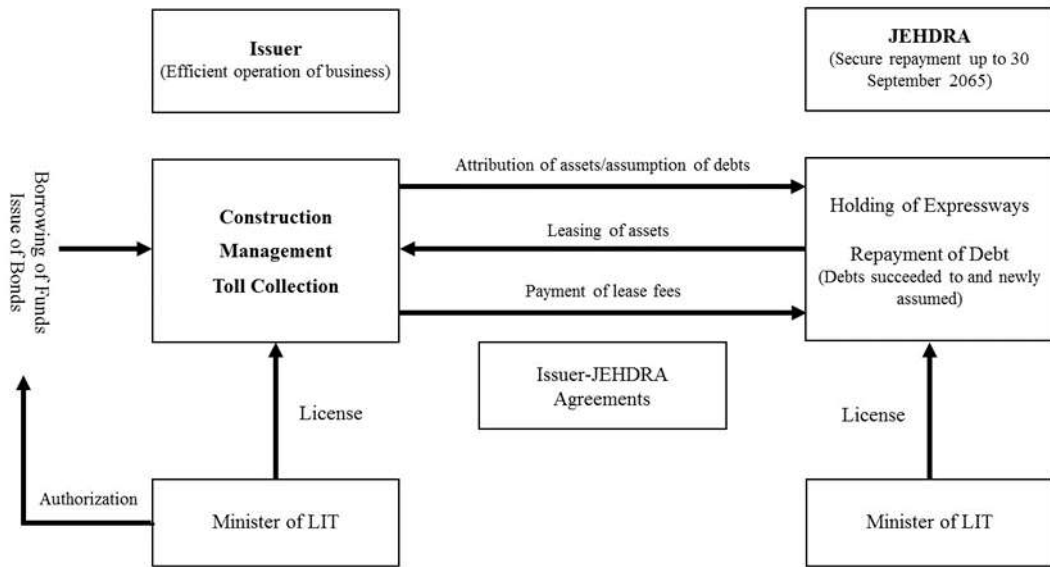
Issuer
(Efficient operation of business)

JEHDRA
(Secure repayment up to 30 September 2065)

Borrowing of Funds
Issue of Bonds

Construction
Management
Toll Collection

Attribution of assets/assumption of debts

Leasing of assets

Payment of lease fees

Holding of Expressways

Repayment of Debt
(Debts succeeded to and newly assumed)

Issuer-JEHDRA Agreements

License

License

Authorization

Minister of LIT

Minister of LIT